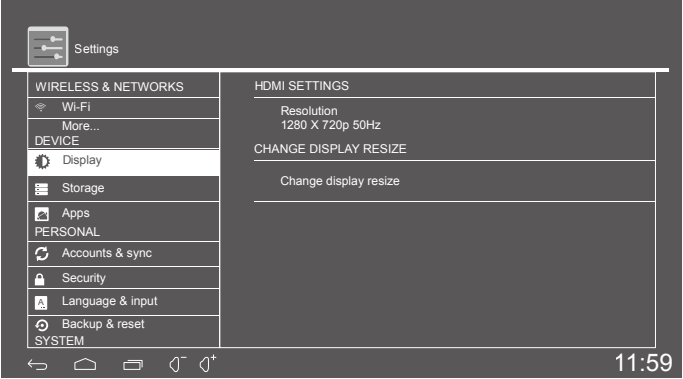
Settings

WIRELESS & NETWORKS
Wi-Fi
More...
DEVICE
Display
Storage
Apps
PERSONAL
Accounts & sync
Security
Language & input
Backup & reset
SYSTEM

HDMI SETTINGS
Resolution
1280 X 720p 50Hz
CHANGE DISPLAY RESIZE
Change display resize

11:59